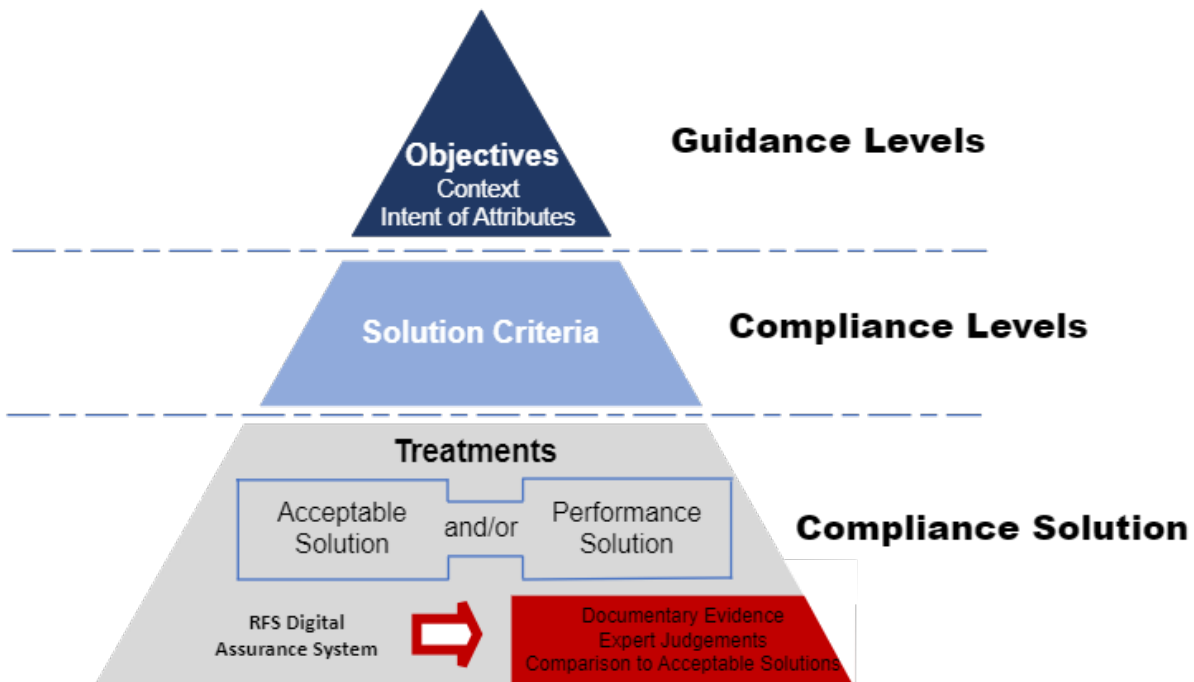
Objectives
Context
Intent of Attributes

Guidance Levels

Solution Criteria

Compliance Levels

Treatments

Acceptable Solution

and/or

Performance Solution

Compliance Solution

RFS Digital Assurance System

Documentary Evidence
Expert Judgements
Comparison to Acceptable Solutions